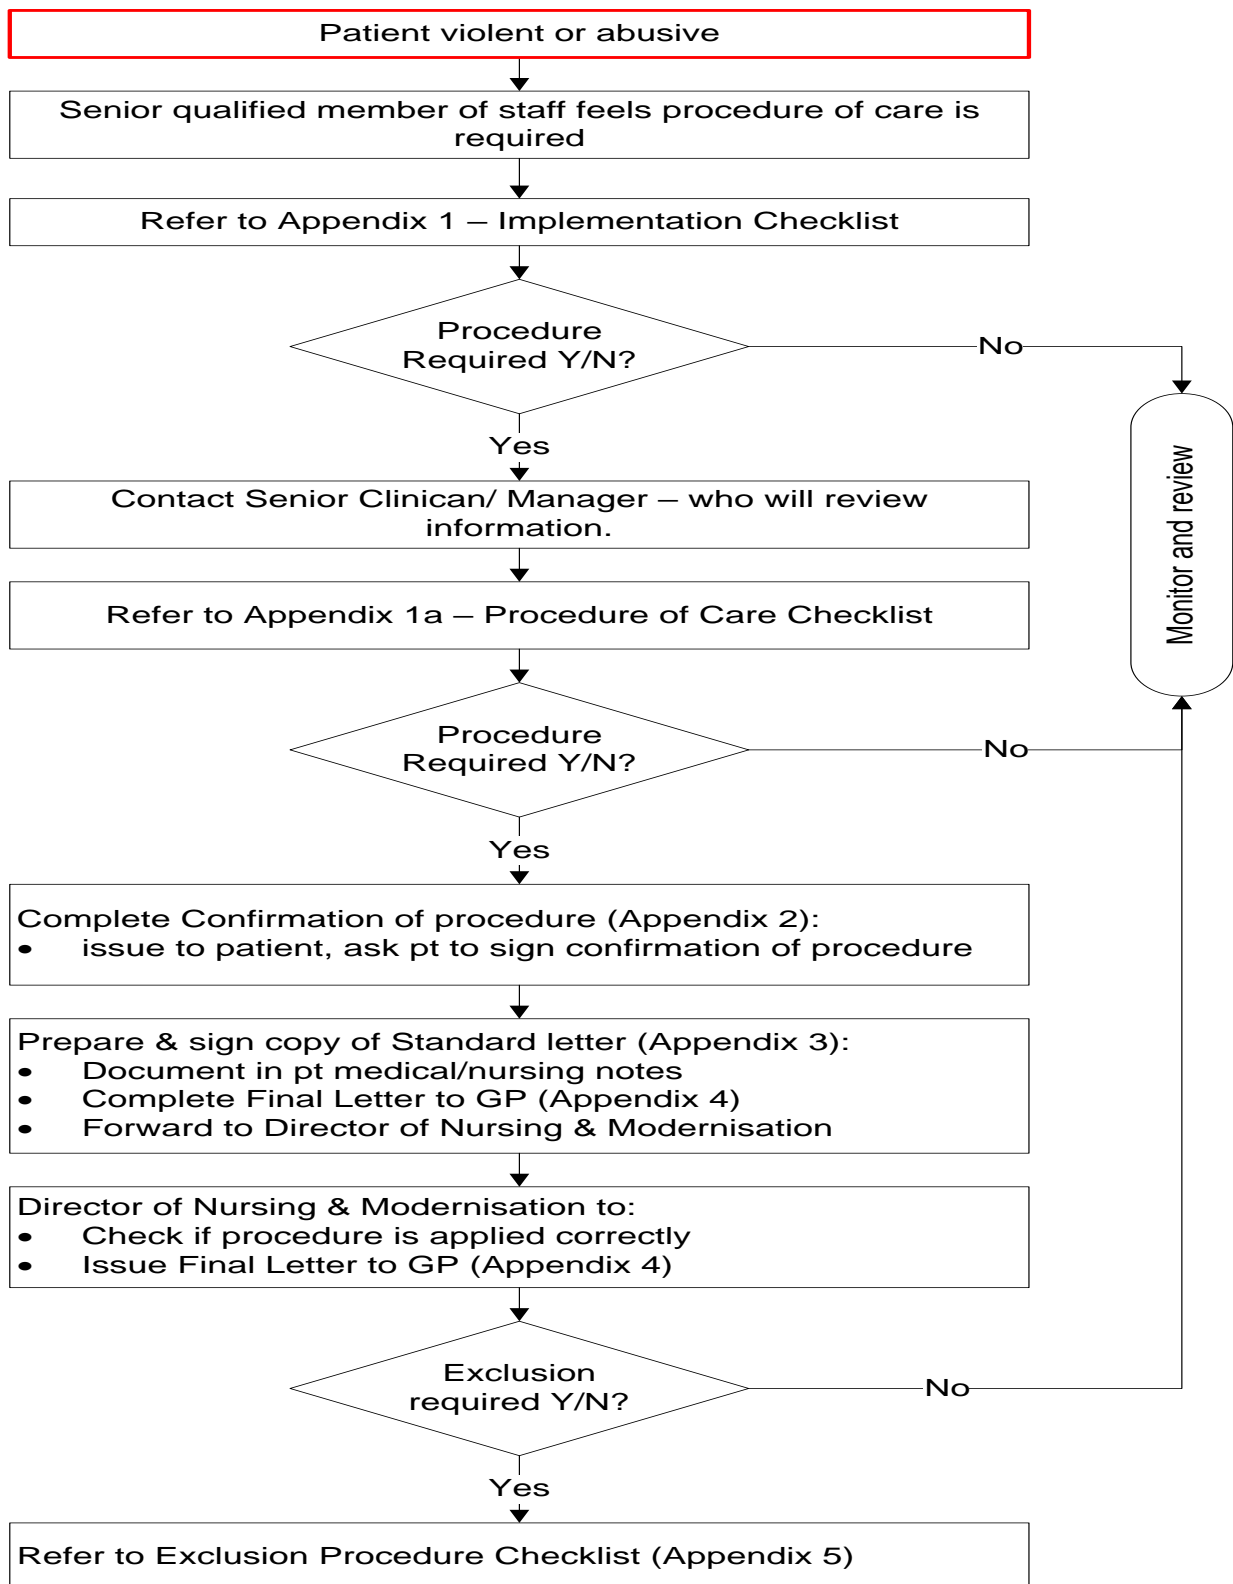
Patient violent or abusive

Senior qualified member of staff feels procedure of care is required

Refer to Appendix 1 – Implementation Checklist

Procedure Required Y/N?

No

Monitor and review

Yes

Contact Senior Clinican/ Manager – who will review information.

Refer to Appendix 1a – Procedure of Care Checklist

Procedure Required Y/N?

No

Yes

Complete Confirmation of procedure (Appendix 2):
• issue to patient, ask pt to sign confirmation of procedure

Prepare & sign copy of Standard letter (Appendix 3):
• Document in pt medical/nursing notes
• Complete Final Letter to GP (Appendix 4)
• Forward to Director of Nursing & Modernisation

Director of Nursing & Modernisation to:
• Check if procedure is applied correctly
• Issue Final Letter to GP (Appendix 4)

Exclusion required Y/N?

No

Yes

Refer to Exclusion Procedure Checklist (Appendix 5)